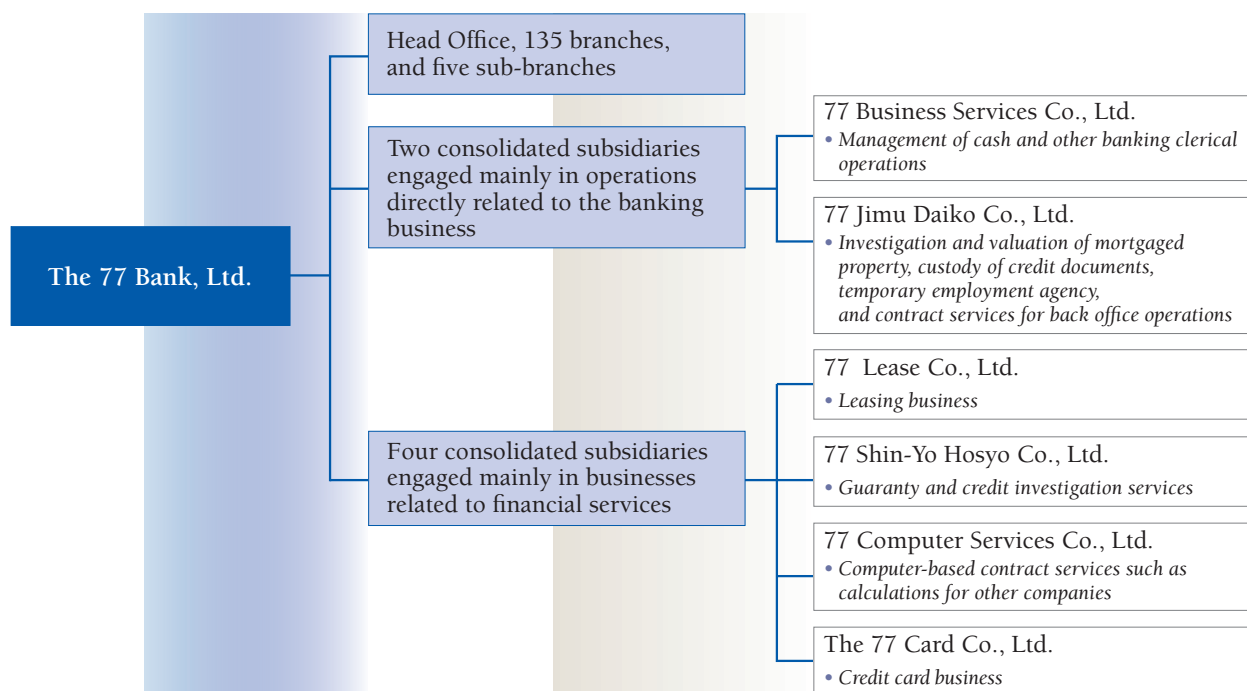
The 77 Bank, Ltd.

Head Office, 135 branches, and five sub-branches

Two consolidated subsidiaries engaged mainly in operations directly related to the banking business

77 Business Services Co., Ltd.
• Management of cash and other banking clerical operations

77 Jimu Daiko Co., Ltd.
• Investigation and valuation of mortgaged property, custody of credit documents, temporary employment agency, and contract services for back office operations

Four consolidated subsidiaries engaged mainly in businesses related to financial services

77 Lease Co., Ltd.
• Leasing business

77 Shin-Yo Hosyo Co., Ltd.
• Guaranty and credit investigation services

77 Computer Services Co., Ltd.
• Computer-based contract services such as calculations for other companies

The 77 Card Co., Ltd.
• Credit card business